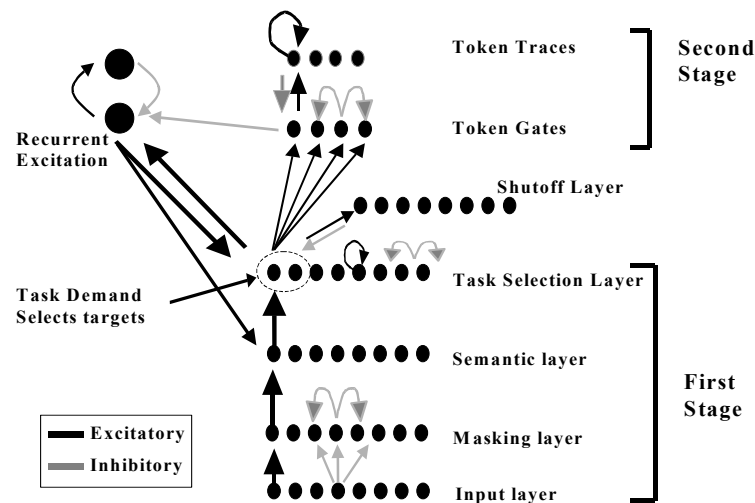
Token Traces

Second Stage

Token Gates

Recurrent Excitation

Shutoff Layer

Task Demand Selects targets

Task Selection Layer

Semantic layer

First Stage

Excitatory

Inhibitory

Masking layer

Input layer